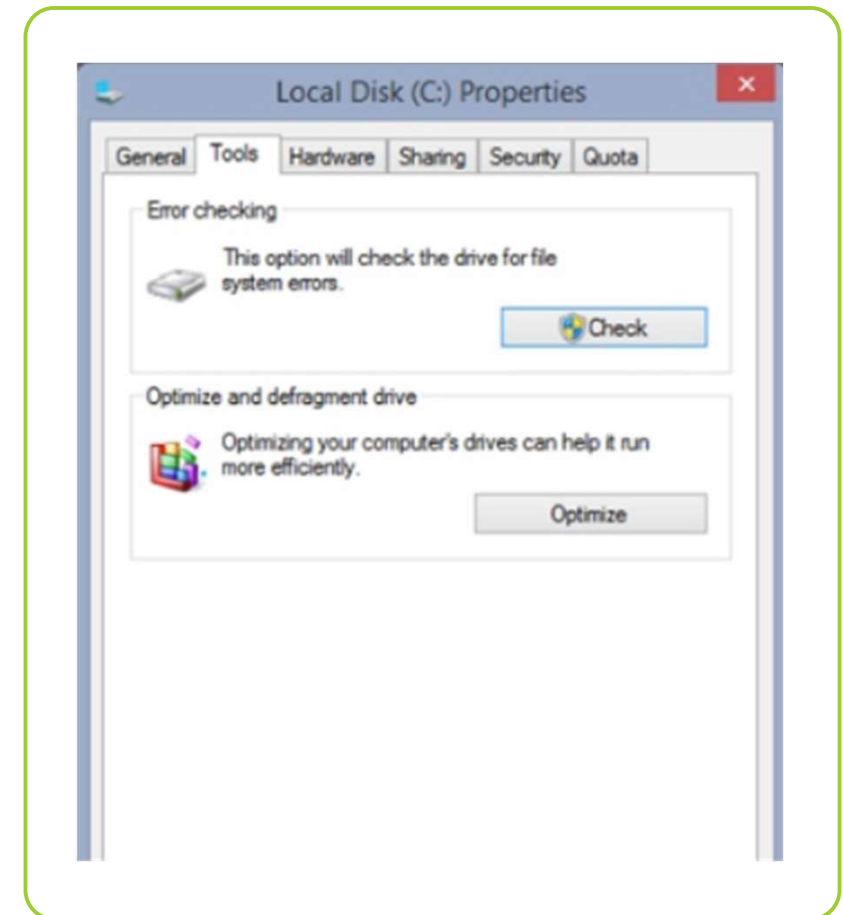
Local Disk (C:) Properties

×

General | Tools | Hardware | Sharing | Security | Quota

Error checking

This option will check the drive for file system errors.

Check

Optimize and defragment drive

Optimizing your computer's drives can help it run more efficiently.

Optimize